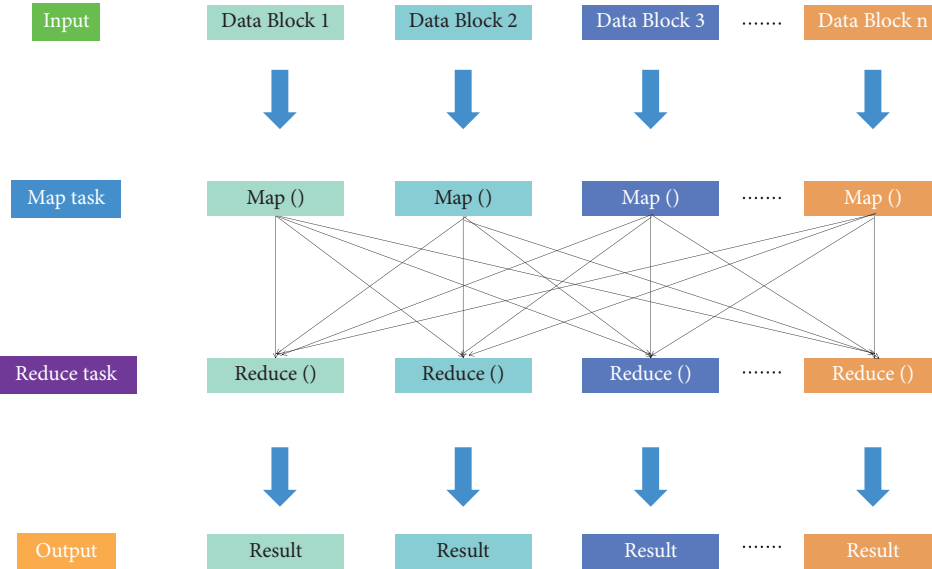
Input
Data Block 1
Data Block 2
Data Block 3
.......
Data Block n

Map task
Map ()
Map ()
Map ()
.......
Map ()

Reduce task
Reduce ()
Reduce ()
Reduce ()
.......
Reduce ()

Output
Result
Result
Result
.......
Result